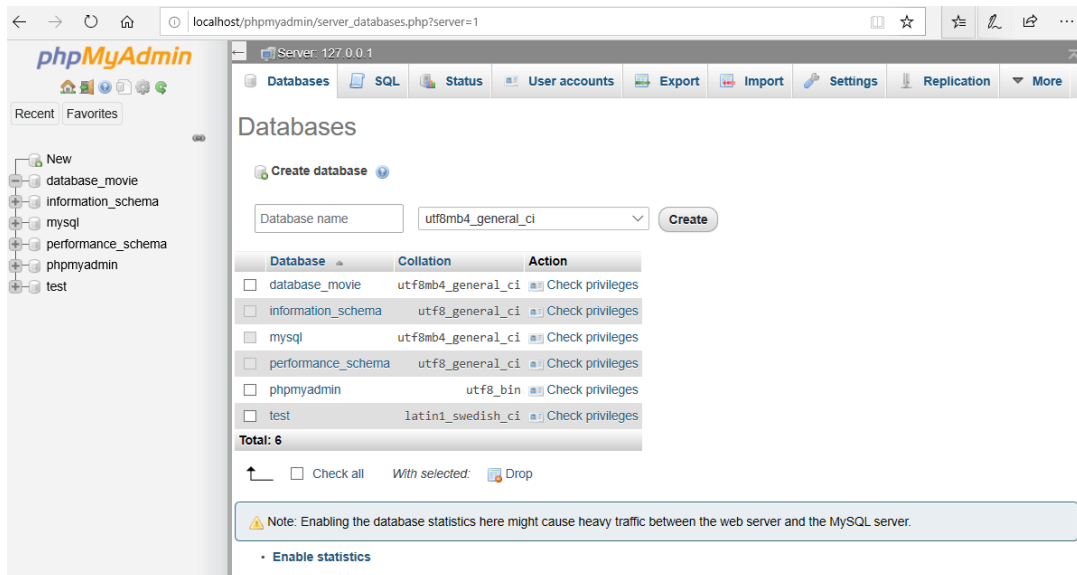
localhost/phpmyadmin/server_databases.php?server=1

phpMyAdmin

Recent Favorites

New
database_movie
information_schema
mysql
performance_schema
phpmyadmin
test

Server: 127.0.0.1

Databases SQL Status User accounts Export Import Settings Replication More

Databases

Create database

Database name utf8mb4_general_ci Create

| Database | Collation | Action |
|---|---|---|
| database_movie | utf8mb4_general_ci | Check privileges |
| information_schema | utf8_general_ci | Check privileges |
| mysql | utf8mb4_general_ci | Check privileges |
| performance_schema | utf8_general_ci | Check privileges |
| phpmyadmin | utf8_bin | Check privileges |
| test | latin1_swedish_ci | Check privileges |

Total: 6

Check all With selected: Drop

Note: Enabling the database statistics here might cause heavy traffic between the web server and the MySQL server.

• Enable statistics